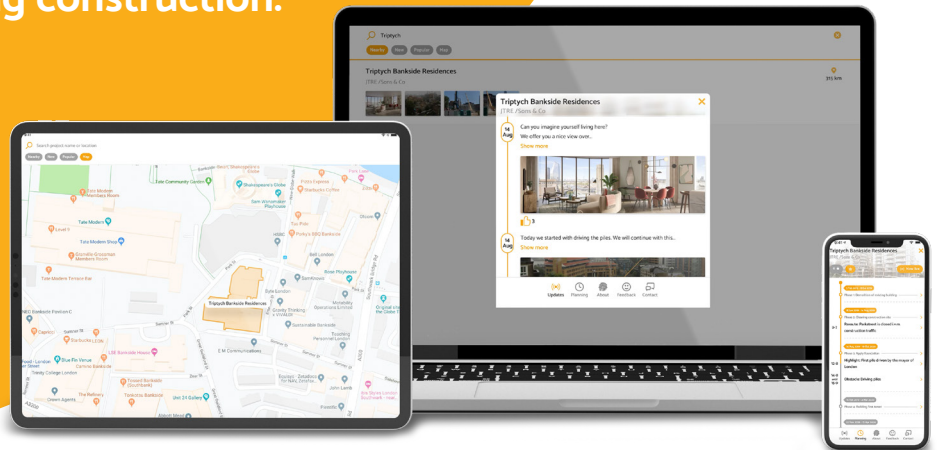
g construction.

Triptych

Nearby New Popular Map

Triptych Bankside Residences
JTRE /Sons & Co

315.6m

Triptych Bankside Residences
JTRE /Sons & Co

14 Aug
Can you imagine yourself living here?
We offer you a nice view over...
Show more

3

14 Aug
Today we started with driving the piles. We will continue with this...
Show more

Updates Planning About Feedback Contact

Search project name or location

Nearby New Popular Map

Tate Modern
Tate Modern Shop
Tate Community Garden
Shakespeare's Globe
Starbucks Coffee
Tate Modern Bar
Pizza Express
Bell London
Triptych Bankside Residences
Blue Fin Venue
LSE Bankside House
Trinity College London
Tate Modern Gallery
Rose Playhouse
Bankside
Southwark Bridge Rd

Triptych Bankside Residences

Highlight: First pile drilled by the mayor of London
Obstacle finding piles
Road to Parkstreet is closed in one direction
Updates Planning About Feedback Contact